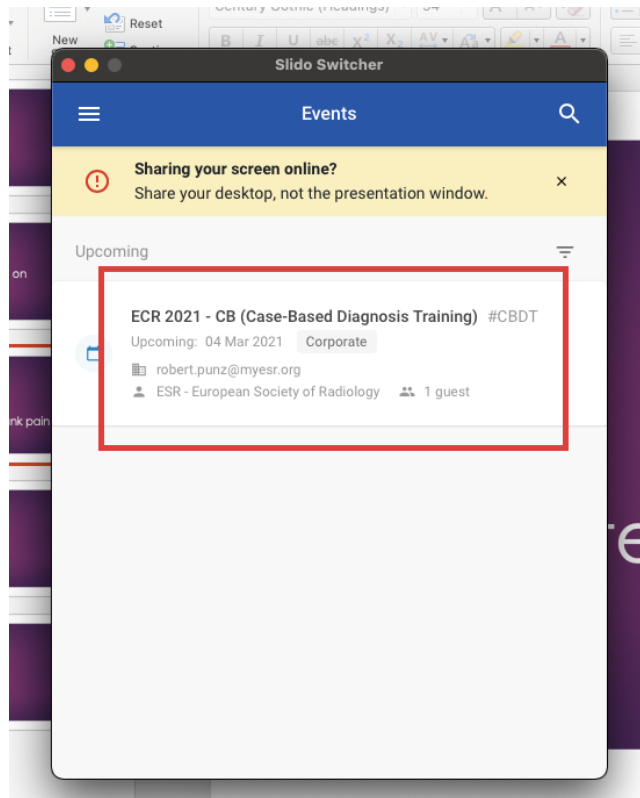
Reset

New

Century Gothic (Headings)

54

B I U abc $X^2$ $X_2$

Slido Switcher

Events

Sharing your screen online?

Share your desktop, not the presentation window.

×

Upcoming

ECR 2021 - CB (Case-Based Diagnosis Training) #CBDT

Upcoming: 04 Mar 2021 Corporate

robert.punz@myesr.org

ESR - European Society of Radiology 1 guest

on

nk pain

re